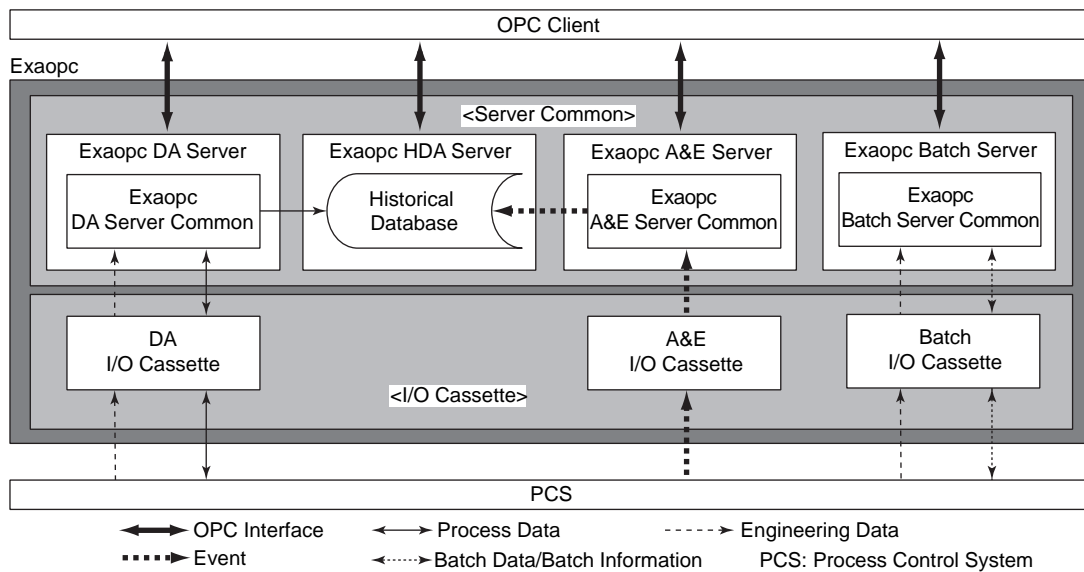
OPC Client

Exaopc

<Server Common>

Exaopc DA Server

Exaopc DA Server Common

Exaopc HDA Server

Historical Database

Exaopc A&E Server

Exaopc A&E Server Common

Exaopc Batch Server

Exaopc Batch Server Common

DA I/O Cassette

A&E I/O Cassette

Batch I/O Cassette

<I/O Cassette>

PCS

OPC Interface

Process Data

Engineering Data

Event

Batch Data/Batch Information

PCS: Process Control System